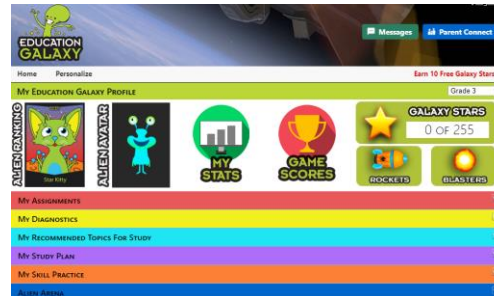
EDUCATION GALAXY

Messages
Parent Connect

Home
Personalize
Earn 10 Free Galaxy Stars

My Education Galaxy Profile
Grade 3

ALIEN RANKING
Star Kitty
ALIEN AVATAR
MY STATS
GAME SCORES
GALAXY STARS
0 OF 255
ROCKETS
BLASTERS

My Assignments
My Diagnostics
My Recommended Topics For Study
My Study Plan
My Skill Practice
Alien Arena